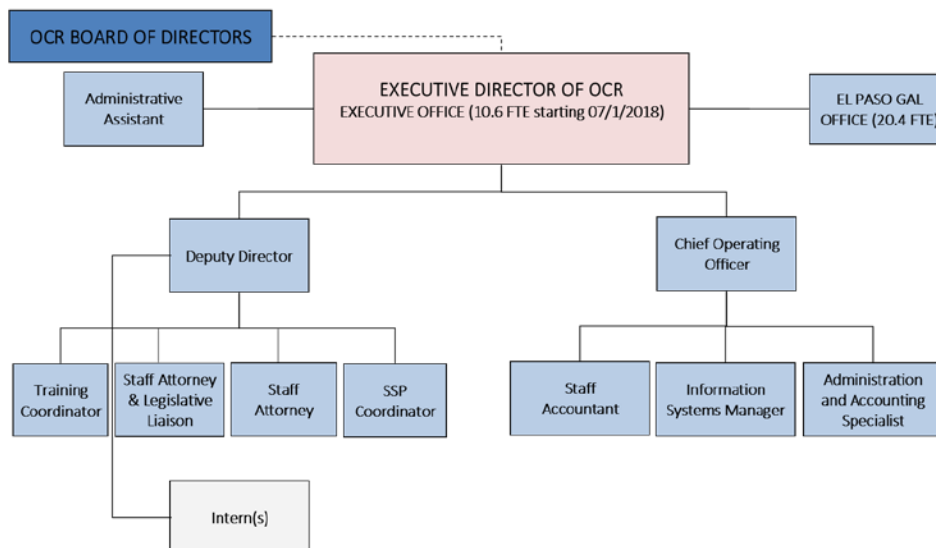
OCR BOARD OF DIRECTORS

Administrative Assistant

EXECUTIVE DIRECTOR OF OCR
EXECUTIVE OFFICE (10.6 FTE starting 07/1/2018)

EL PASO GAL OFFICE (20.4 FTE)

Deputy Director

Chief Operating Officer

Training Coordinator

Staff Attorney & Legislative Liaison

Staff Attorney

SSP Coordinator

Staff Accountant

Information Systems Manager

Administration and Accounting Specialist

Intern(s)